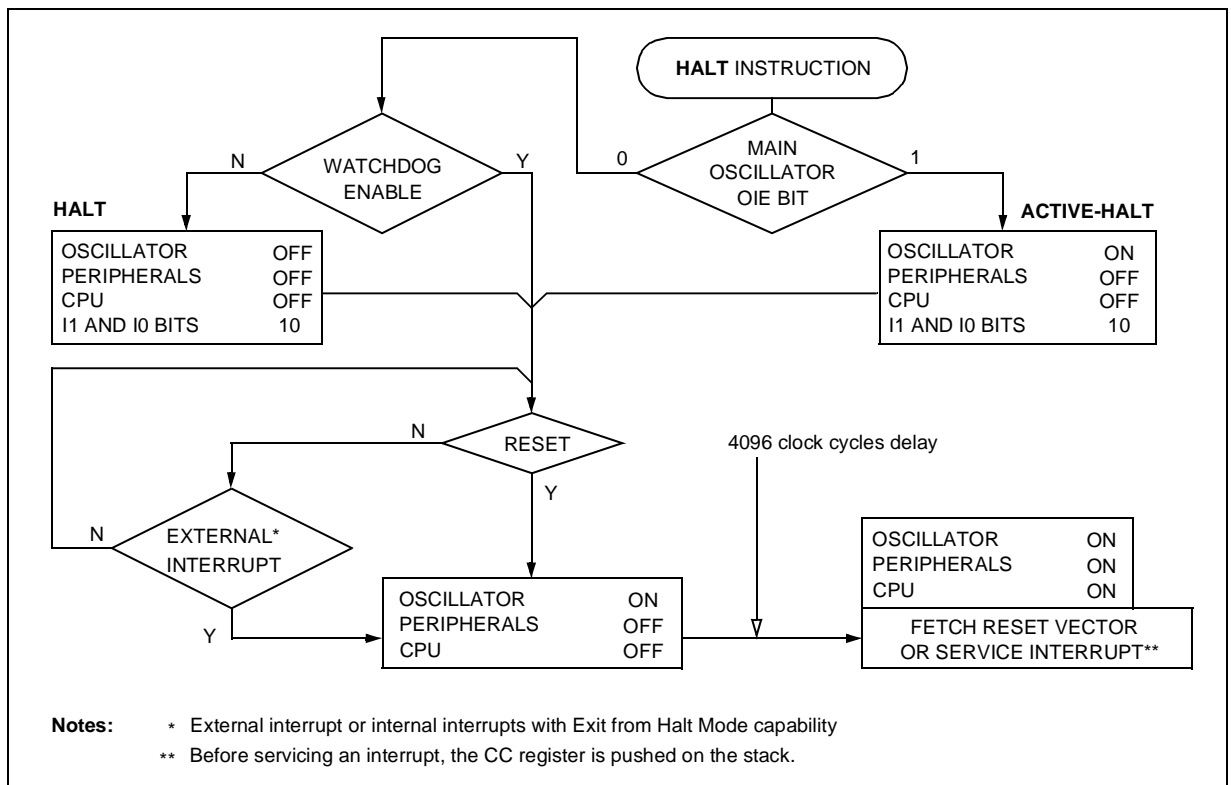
HALT INSTRUCTION

MAIN OSCILLATOR OIE BIT

0

1

WATCHDOG ENABLE

N

Y

HALT

| OSCILLATOR | OFF |
|---|---|
| PERIPHERALS | OFF |
| CPU | OFF |
| I1 AND I0 BITS | 10 |

ACTIVE-HALT

| OSCILLATOR | ON |
|---|---|
| PERIPHERALS | OFF |
| CPU | OFF |
| I1 AND I0 BITS | 10 |

N

RESET

Y

4096 clock cycles delay

N

EXTERNAL* INTERRUPT

Y

| OSCILLATOR | ON |
|---|---|
| PERIPHERALS | OFF |
| CPU | OFF |

| OSCILLATOR | ON |
|---|---|
| PERIPHERALS | ON |
| CPU | ON |

FETCH RESET VECTOR OR SERVICE INTERRUPT**

Notes: * External interrupt or internal interrupts with Exit from Halt Mode capability

** Before servicing an interrupt, the CC register is pushed on the stack.